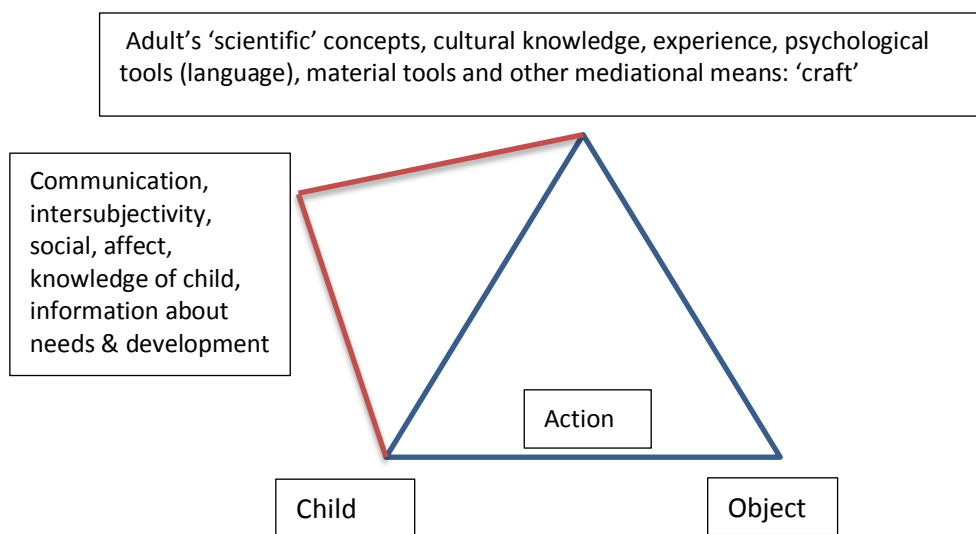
Adult’s ‘scientific’ concepts, cultural knowledge, experience, psychological tools (language), material tools and other mediational means: ‘craft’

Communication, intersubjectivity, social, affect, knowledge of child, information about needs & development

Action

Child

Object